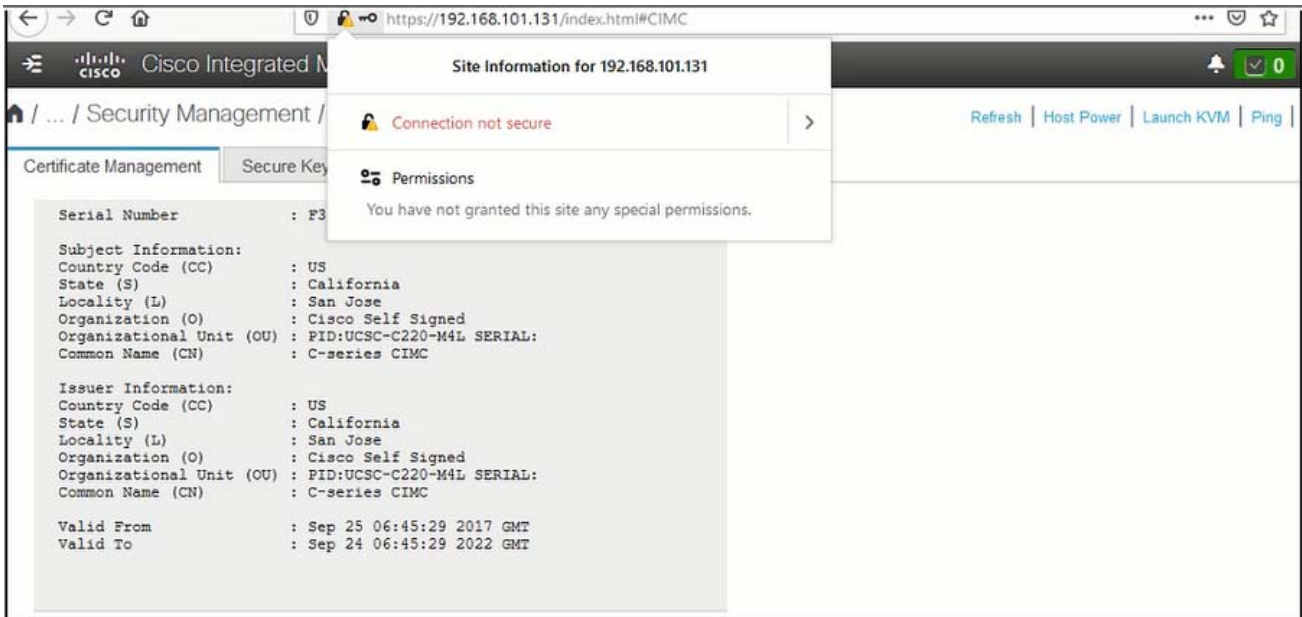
https://192.168.101.131/index.html#CIMC

Cisco Integrated M

0

Site Information for 192.168.101.131

Connection not secure

Permissions

You have not granted this site any special permissions.

/ ... / Security Management /

Refresh | Host Power | Launch KVM | Ping |

Certificate Management

Secure Key

Serial Number : F3

Subject Information:
Country Code (CC) : US
State (S) : California
Locality (L) : San Jose
Organization (O) : Cisco Self Signed
Organizational Unit (OU) : PID:UCSC-C220-M4L SERIAL:
Common Name (CN) : C-series CIMC

Issuer Information:
Country Code (CC) : US
State (S) : California
Locality (L) : San Jose
Organization (O) : Cisco Self Signed
Organizational Unit (OU) : PID:UCSC-C220-M4L SERIAL:
Common Name (CN) : C-series CIMC

Valid From : Sep 25 06:45:29 2017 GMT
Valid To : Sep 24 06:45:29 2022 GMT